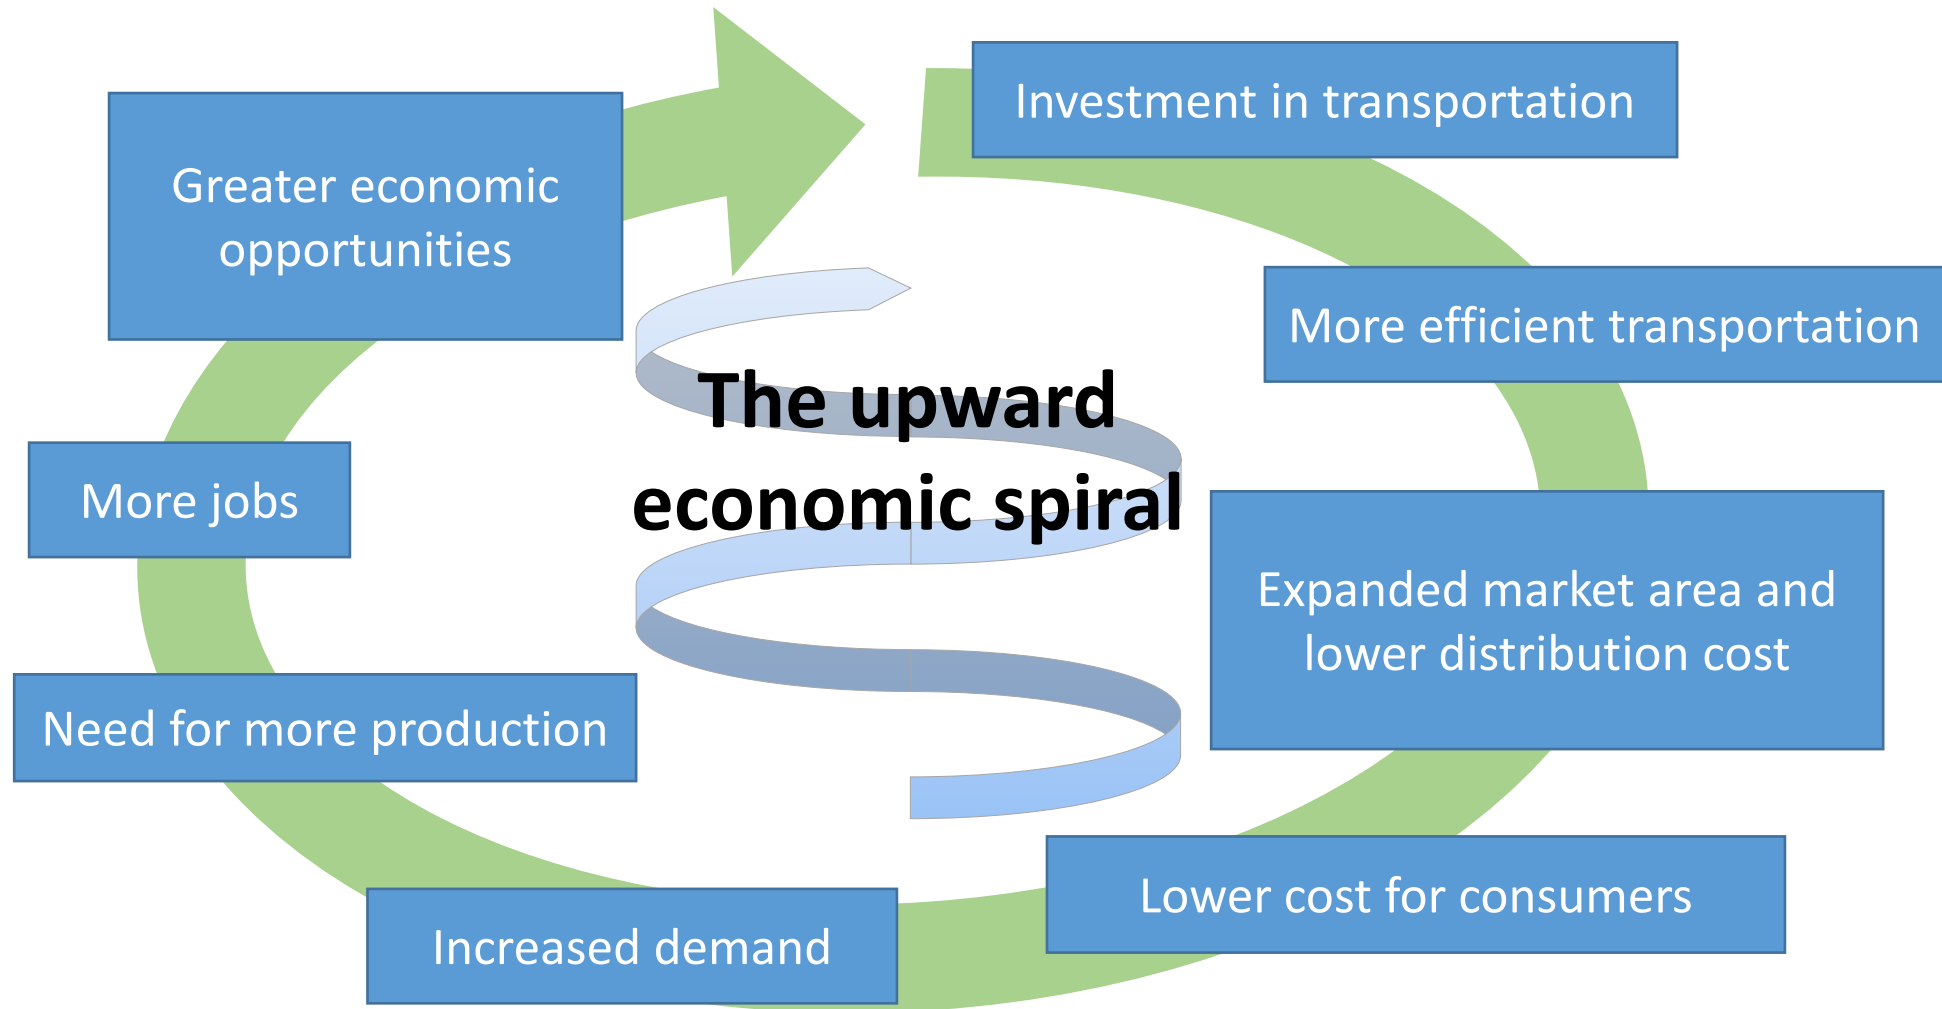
Investment in transportation

More efficient transportation

Expanded market area and lower distribution cost

Lower cost for consumers

Increased demand

Need for more production

More jobs

Greater economic opportunities

The upward economic spiral